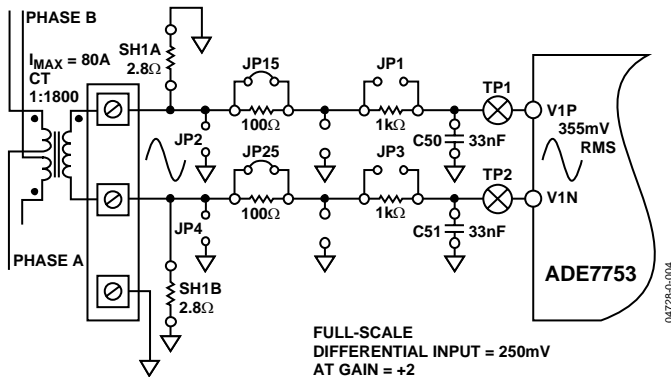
PHASE B

$I_{MAX}$ = 80A
CT
1:1800

SH1A
2.8Ω

JP15
100Ω

JP1
1kΩ

TP1

V1P
355mV
RMS

JP2

C50
33nF

JP25
100Ω

JP3
1kΩ

TP2

V1N

JP4

C51
33nF

PHASE A

SH1B
2.8Ω

ADE7753

FULL-SCALE
DIFFERENTIAL INPUT = 250mV
AT GAIN = +2

04729-0-004